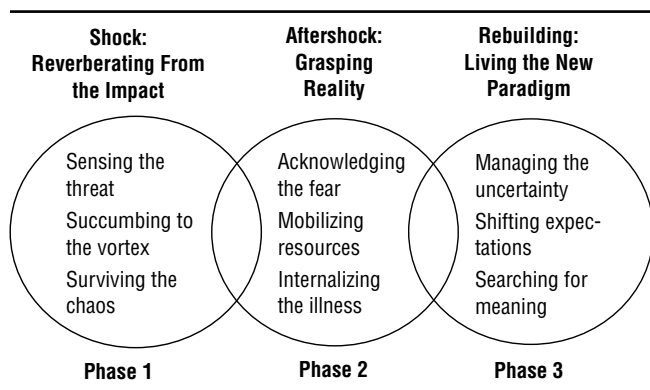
Shock: Reverberating From the Impact

Sensing the threat

Succumbing to the vortex

Surviving the chaos

Phase 1

Aftershock: Grasping Reality

Acknowledging the fear

Mobilizing resources

Internalizing the illness

Phase 2

Rebuilding: Living the New Paradigm

Managing the uncertainty

Shifting expectations

Searching for meaning

Phase 3